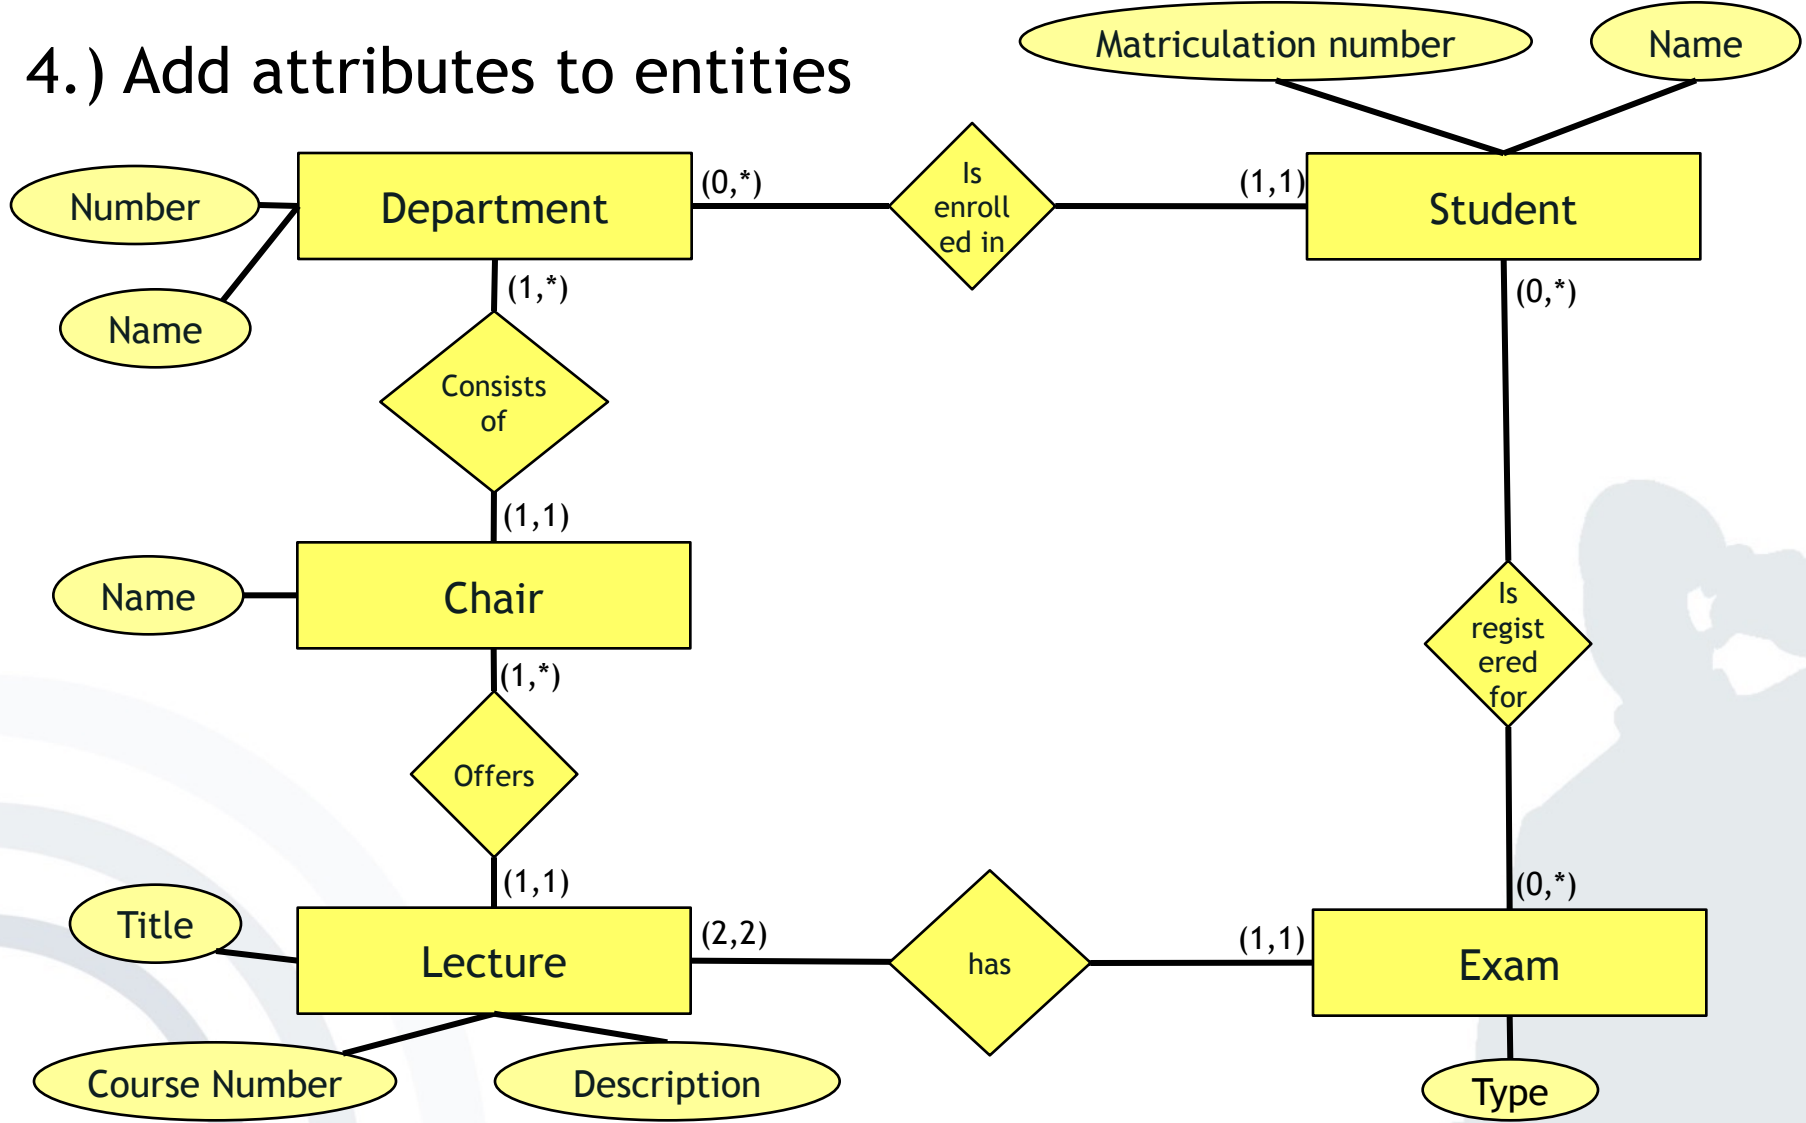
4.) Add attributes to entities

Matriculation number

Name

Number

Department

(0,*)

Is enroll ed in

(1,1)

Student

Name

(1,*)

(0,*)

Consists of

(1,1)

Name

Chair

(1,*)

Is regist ered for

Offers

(1,1)

(0,*)

Title

Lecture

(2,2)

has

(1,1)

Exam

Course Number

Description

Type